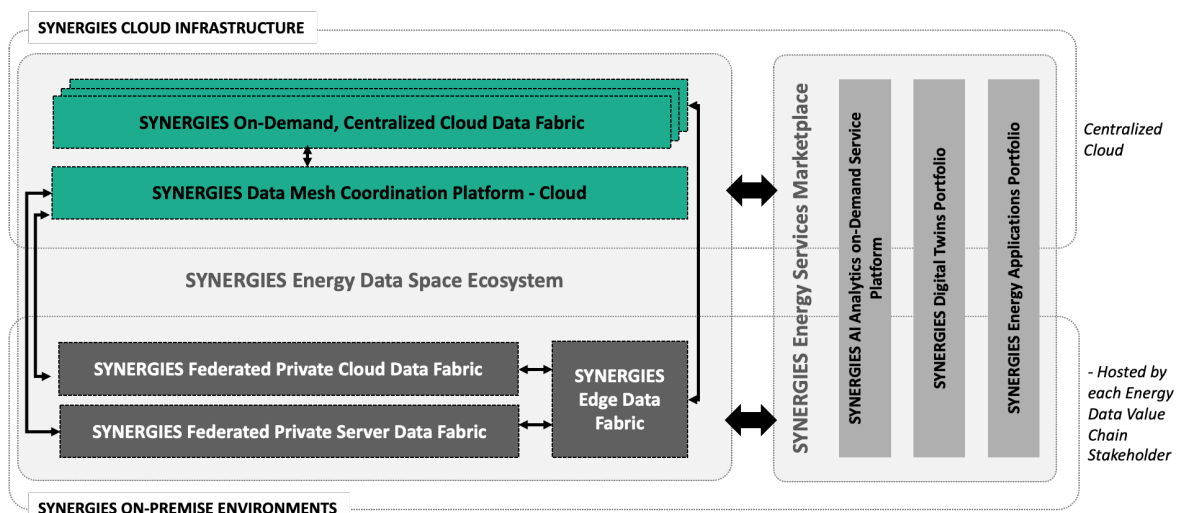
SYNERGIES CLOUD INFRASTRUCTURE

SYNERGIES On-Demand, Centralized Cloud Data Fabric

SYNERGIES Data Mesh Coordination Platform - Cloud

SYNERGIES Energy Data Space Ecosystem

SYNERGIES Federated Private Cloud Data Fabric

SYNERGIES Federated Private Server Data Fabric

SYNERGIES Edge Data Fabric

SYNERGIES Energy Services Marketplace

SYNERGIES AI Analytics on-Demand Service Platform

SYNERGIES Digital Twins Portfolio

SYNERGIES Energy Applications Portfolio

Centralized Cloud

- Hosted by each Energy Data Value Chain Stakeholder

SYNERGIES ON-PREMISE ENVIRONMENTS